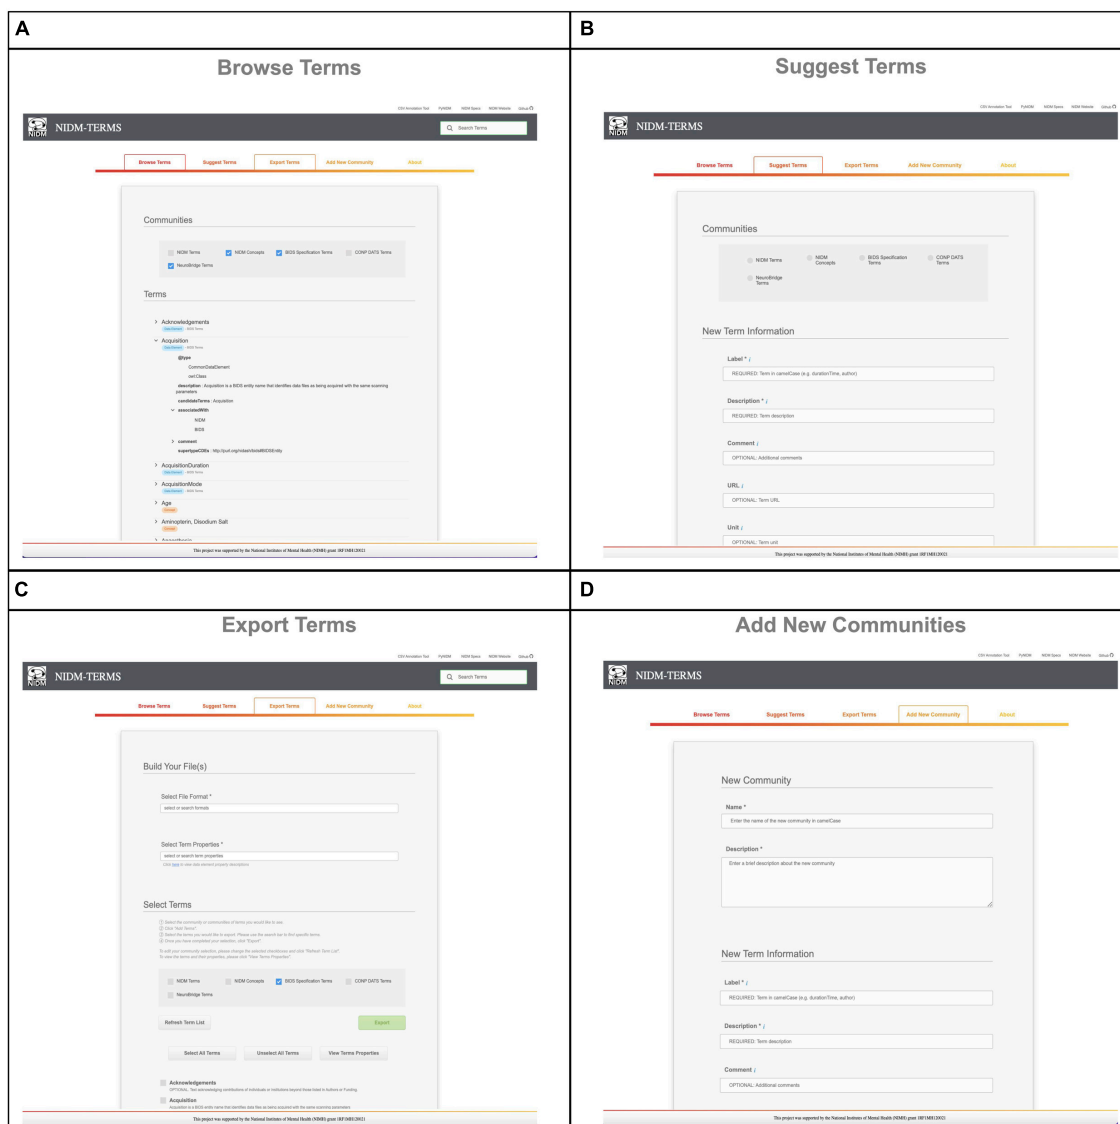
A

Browse Terms

CSV Annotation Tool PyNIDM NIDM Specs NIDM Website Github

NIDM-TERMS

Search Terms

Browse Terms Suggest Terms Export Terms Add New Community About

Communities

NIDM Terms NIDM Concepts BIDS Specification Terms CONP DATS Terms NeuroBridge Terms

Terms

Acknowledgements

Acquisition

@type

CommonDataElement

owl:Class

description : Acquisition is a BIDS entity name that identifies data files as being acquired with the same scanning parameters.

candidateTerms : Acquisition

associatedWith

NIDM

BIDS

comment

supertypeCDEs : http://purl.org/nidash/bids#BIDSEntity

AcquisitionDuration

AcquisitionMode

Age

Aminopterin, Disodium Salt

This project was supported by the National Institutes of Mental Health (NIMH) grant 1RF1MH120021

B

Suggest Terms

NIDM-TERMS

Browse Terms Suggest Terms Export Terms Add New Community About

Communities

NIDM Terms NIDM Concepts BIDS Specification Terms CONP DATS Terms NeuroBridge Terms

New Term Information

Label *

REQUIRED: Term in camelCase (e.g. durationTime, author)

Description *

REQUIRED: Term description

Comment

OPTIONAL: Additional comments

URL

OPTIONAL: Term URL

Unit

OPTIONAL: Term unit

This project was supported by the National Institutes of Mental Health (NIMH) grant 1RF1MH120021

C

Export Terms

CSV Annotation Tool PyNIDM NIDM Specs NIDM Website Github

NIDM-TERMS

Search Terms

Browse Terms Suggest Terms Export Terms Add New Community About

Build Your File(s)

Select File Format *

select or search formats

Select Term Properties *

select or search term properties

Select Terms

NIDM Terms NIDM Concepts BIDS Specification Terms CONP DATS Terms NeuroBridge Terms

Refresh Term List

Export

Select All Terms Unselect All Terms View Terms Properties

Acknowledgements

Acquisition

This project was supported by the National Institutes of Mental Health (NIMH) grant 1RF1MH120021

D

Add New Communities

CSV Annotation Tool PyNIDM NIDM Specs NIDM Website Github

NIDM-TERMS

Browse Terms Suggest Terms Export Terms Add New Community About

New Community

Name *

Enter the name of the new community in camelCase

Description *

Enter a brief description about the new community

New Term Information

Label *

REQUIRED: Term in camelCase (e.g. durationTime, author)

Description *

REQUIRED: Term description

Comment

OPTIONAL: Additional comments

This project was supported by the National Institutes of Mental Health (NIMH) grant 1RF1MH120021